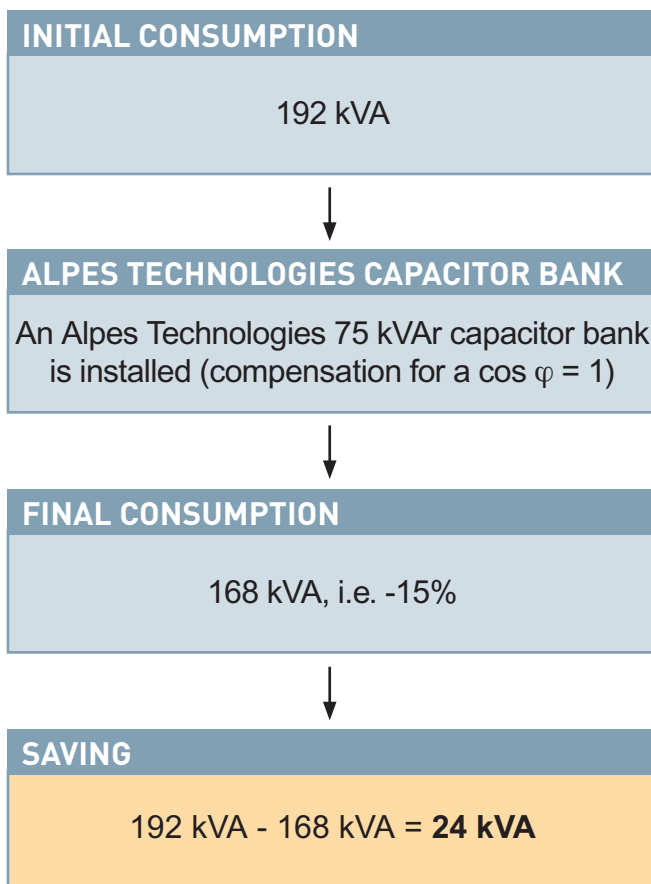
INITIAL CONSUMPTION

192 kVA

ALPES TECHNOLOGIES CAPACITOR BANK

An Alpes Technologies 75 kVAr capacitor bank is installed (compensation for a cos $\varphi = 1$)

FINAL CONSUMPTION

168 kVA, i.e. -15%

SAVING

192 kVA - 168 kVA = **24 kVA**